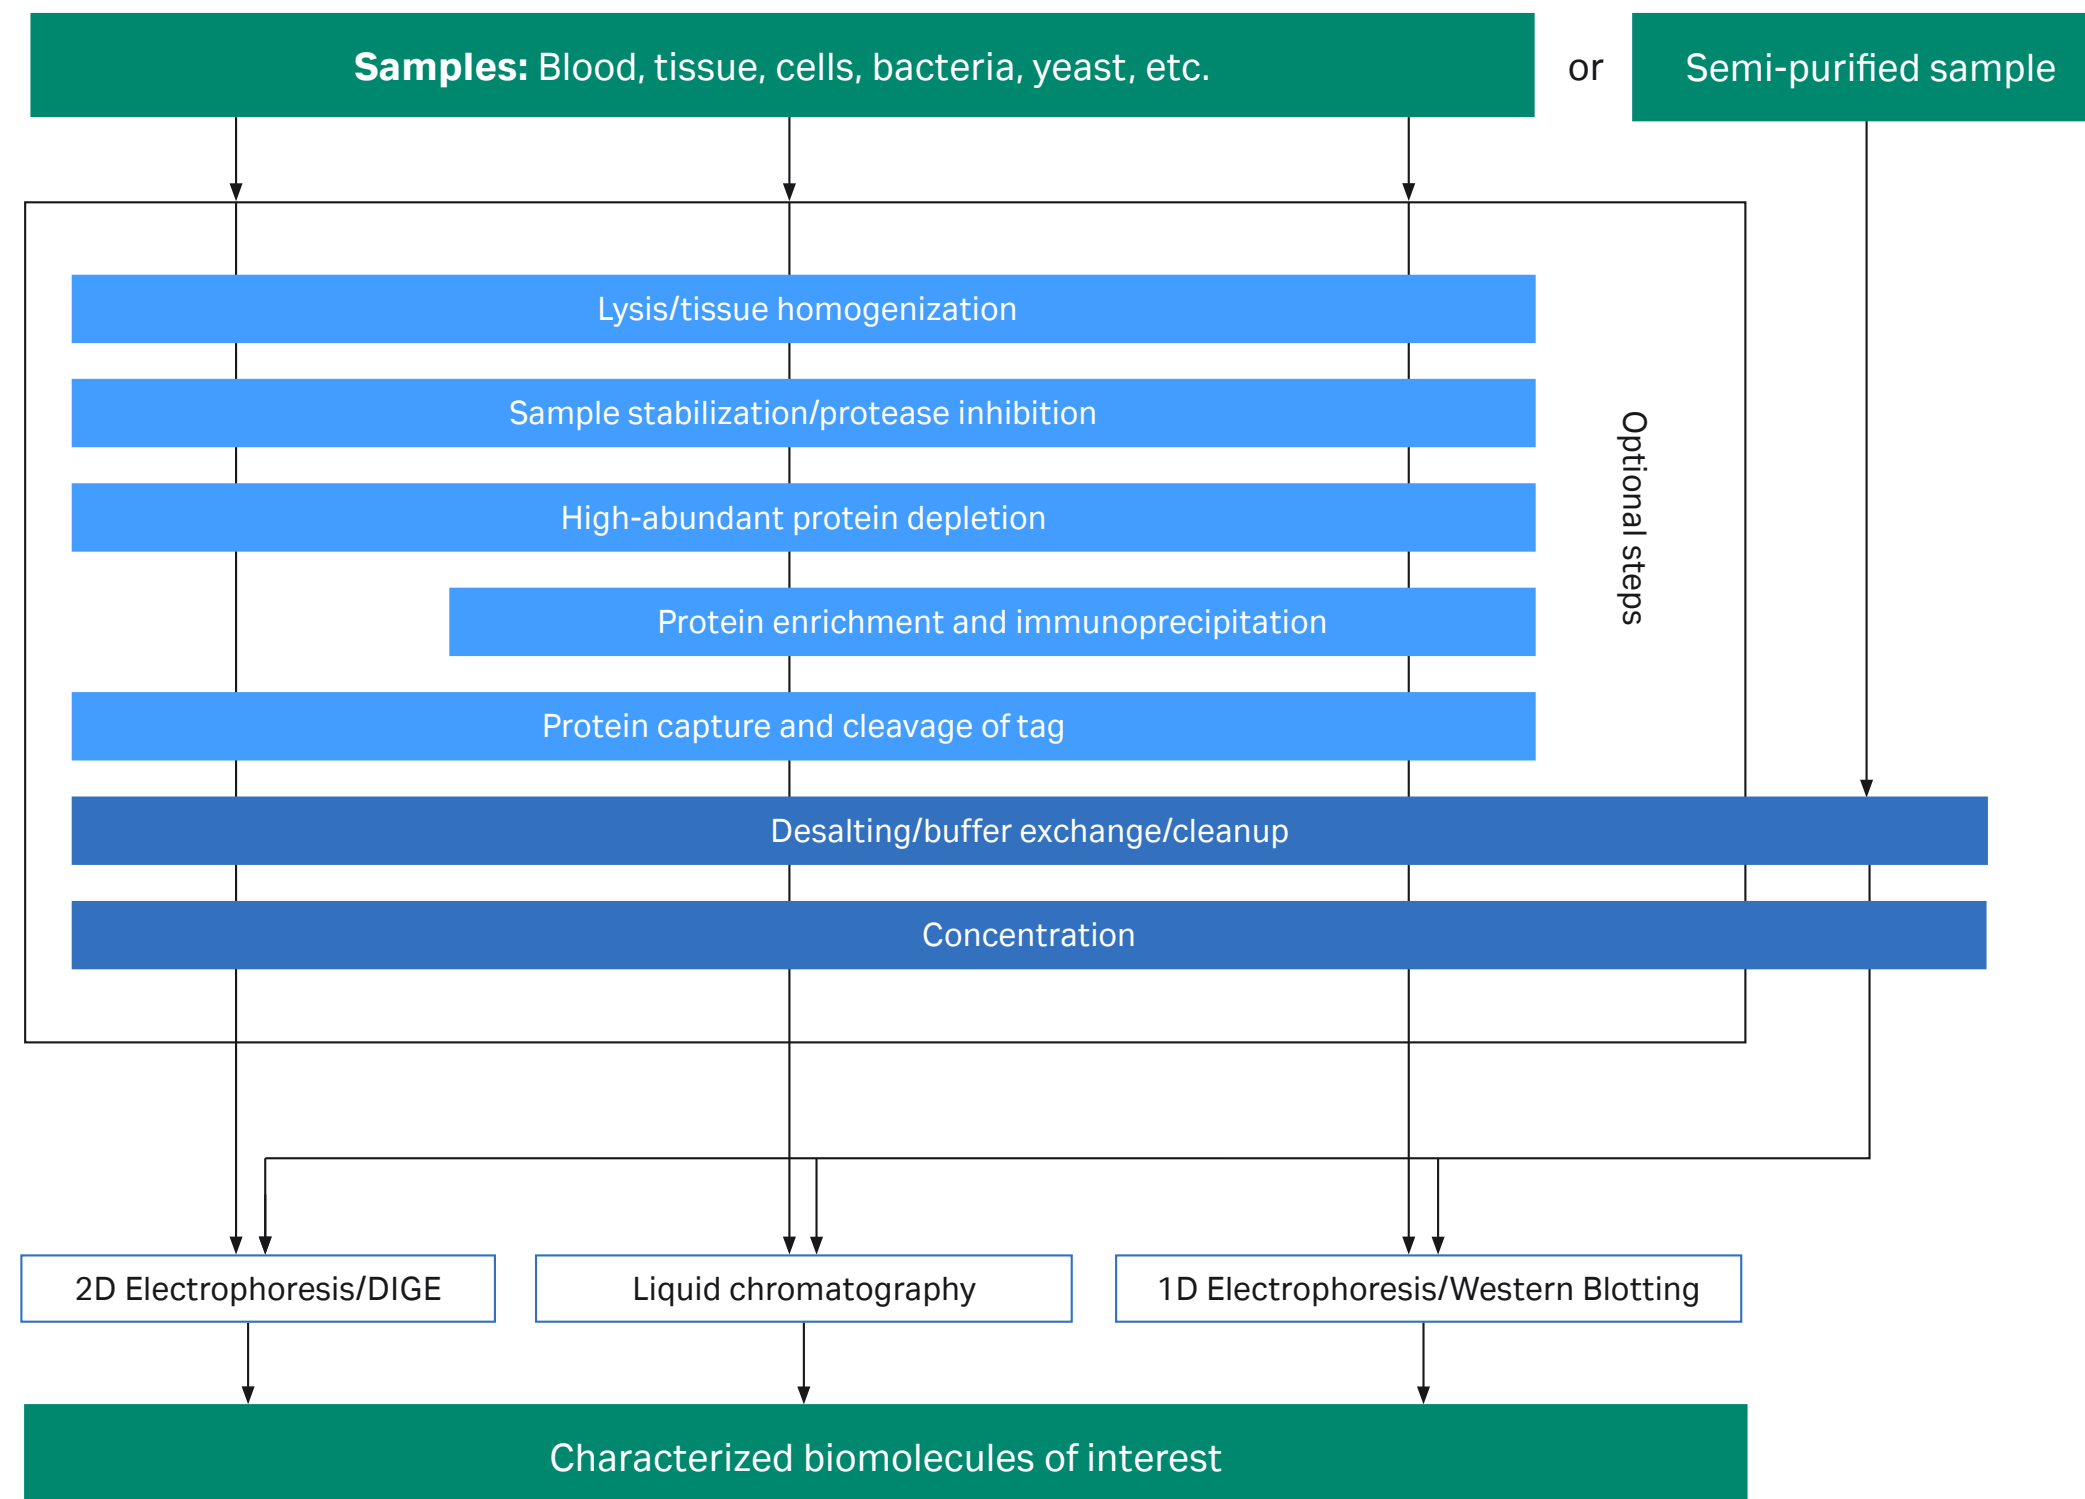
**Samples:** Blood, tissue, cells, bacteria, yeast, etc.

or

Semi-purified sample

Lysis/tissue homogenization

Sample stabilization/protease inhibition

High-abundant protein depletion

Protein enrichment and immunoprecipitation

Protein capture and cleavage of tag

Optional steps

Desalting/buffer exchange/cleanup

Concentration

2D Electrophoresis/DIGE

Liquid chromatography

1D Electrophoresis/Western Blotting

Characterized biomolecules of interest